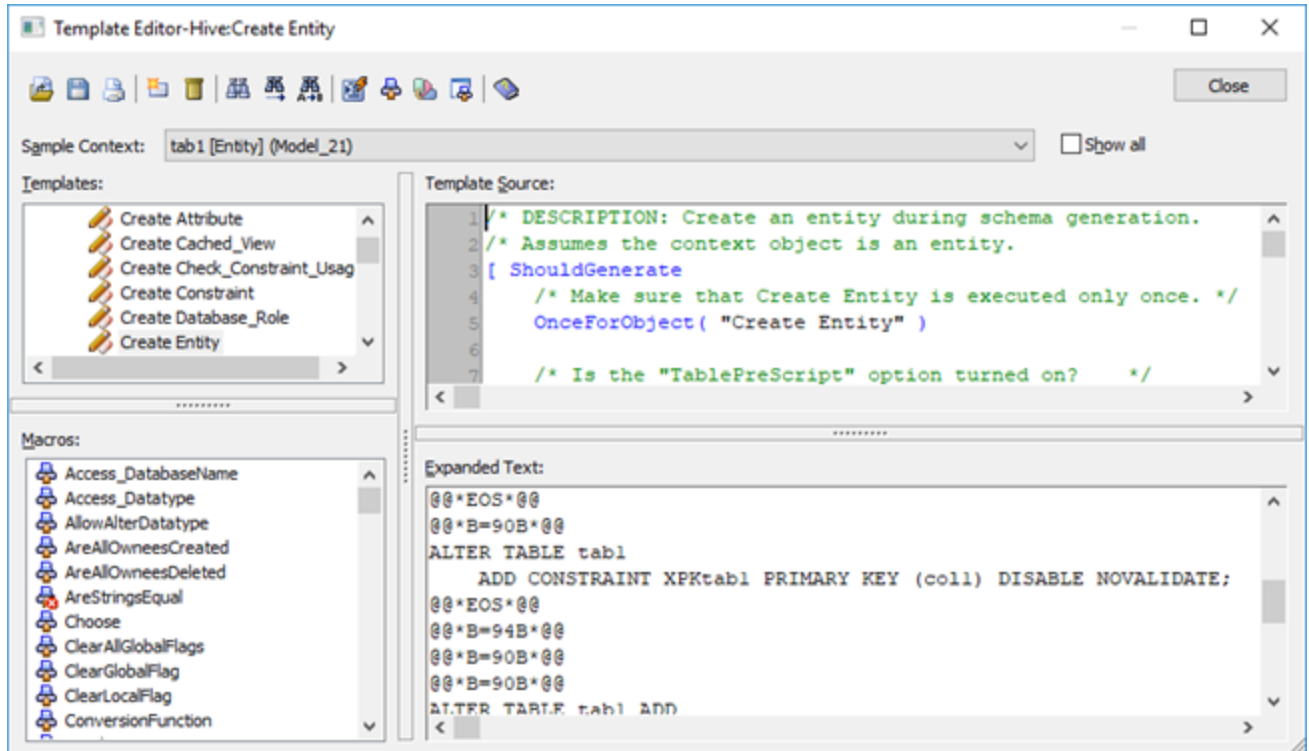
Template Editor-Hive:Create Entity

Close

Sample Context: tab1 [Entity] (Model_21)

Show all

Templates:

Create Attribute
Create Cached_View
Create Check_Constraint_Usag
Create Constraint
Create Database_Role
Create Entity

Template Source:

1 /* DESCRIPTION: Create an entity during schema generation.
2 /* Assumes the context object is an entity.
3 [ ShouldGenerate
4 /* Make sure that Create Entity is executed only once. */
5 OnceForObject( "Create Entity" )
6
7 /* Is the "TablePreScript" option turned on? */

Macros:

Access_DatabaseName
Access_Datatype
AllowAlterDatatype
AreAllOwneesCreated
AreAllOwneesDeleted
AreStringsEqual
Choose
ClearAllGlobalFlags
ClearGlobalFlag
ClearLocalFlag
ConversionFunction

Expanded Text:

@@*EOS*@@
@@*B=90B*@@
ALTER TABLE tab1
ADD CONSTRAINT XPKtab1 PRIMARY KEY (col1) DISABLE NOVALIDATE;
@@*EOS*@@
@@*B=94B*@@
@@*B=90B*@@
@@*B=90B*@@
ALTER TABLE tab1 ADD